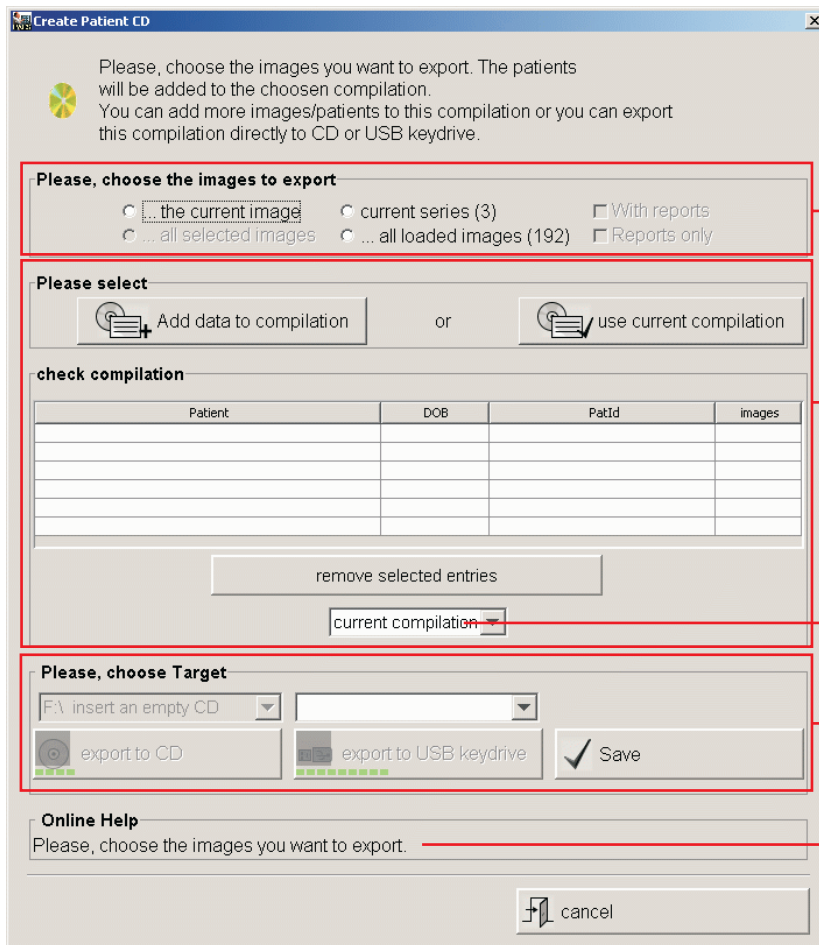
Create Patient CD

Please, choose the images you want to export. The patients will be added to the choosen compilation.
You can add more images/patients to this compilation or you can export this compilation directly to CD or USB keydrive.

Please, choose the images to export

... the current image
current series (3)
With reports
... all selected images
... all loaded images (192)
Reports only

Please select

Add data to compilation
or
use current compilation

check compilation

| Patient | DOB | PatId | images |
|---|---|---|---|
| | | | |
| | | | |
| | | | |
| | | | |
| | | | |
| | | | |

remove selected entries

current compilation

Please, choose Target

F:\ insert an empty CD

export to CD
export to USB keydrive
Save

Online Help
Please, choose the images you want to export.

cancel